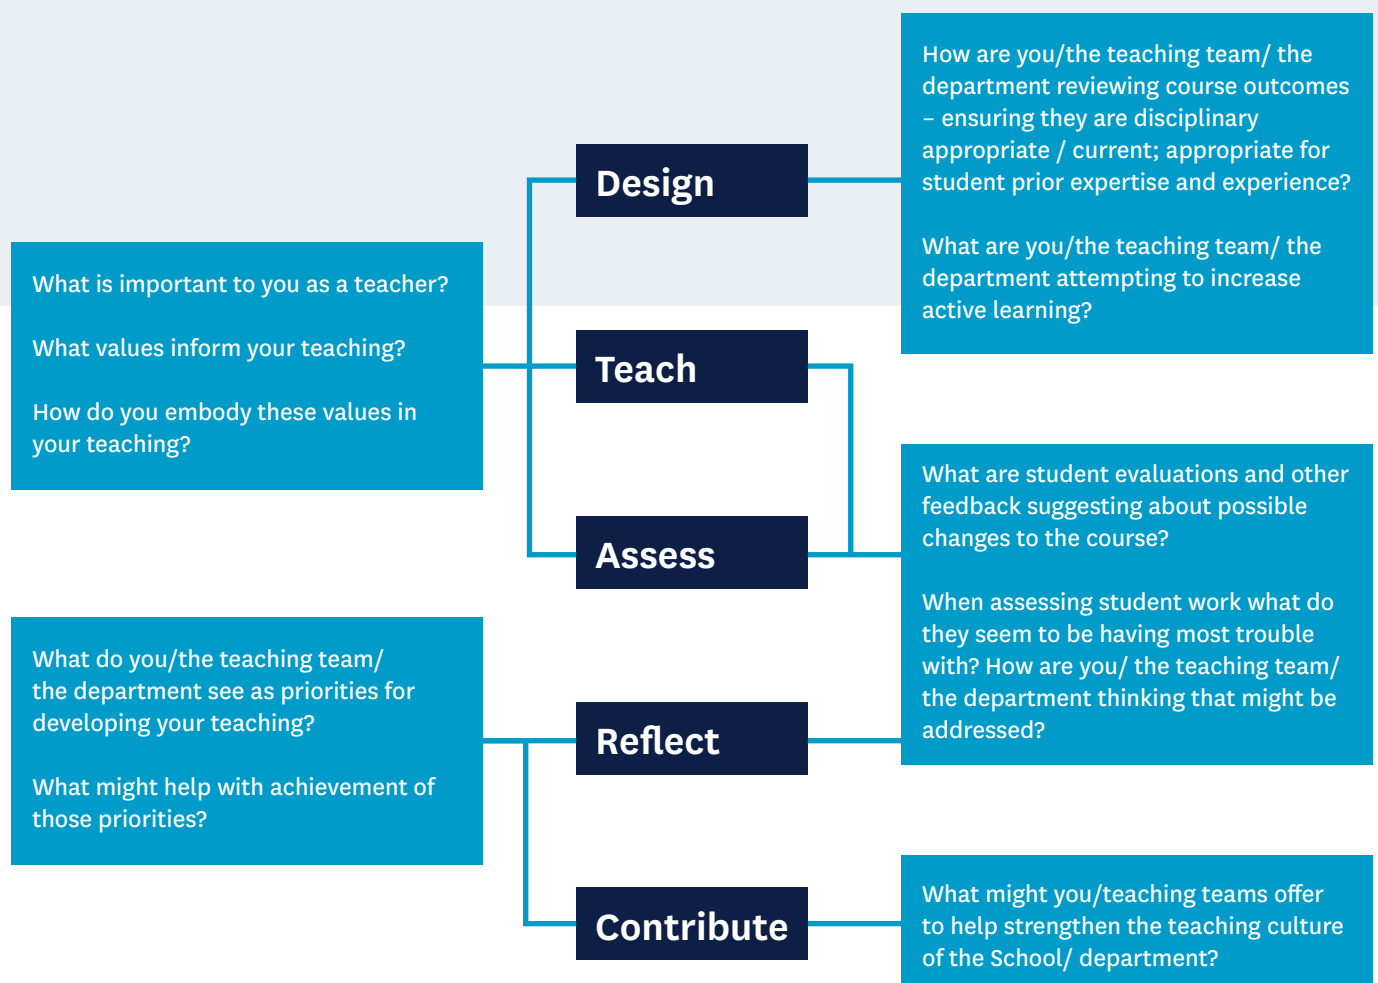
What is important to you as a teacher?

What values inform your teaching?

How do you embody these values in your teaching?

Design

How are you/the teaching team/ the department reviewing course outcomes – ensuring they are disciplinary appropriate / current; appropriate for student prior expertise and experience?

What are you/the teaching team/ the department attempting to increase active learning?

Teach

Assess

What are student evaluations and other feedback suggesting about possible changes to the course?

When assessing student work what do they seem to be having most trouble with? How are you/ the teaching team/ the department thinking that might be addressed?

What do you/the teaching team/ the department see as priorities for developing your teaching?

What might help with achievement of those priorities?

Reflect

Contribute

What might you/teaching teams offer to help strengthen the teaching culture of the School/ department?